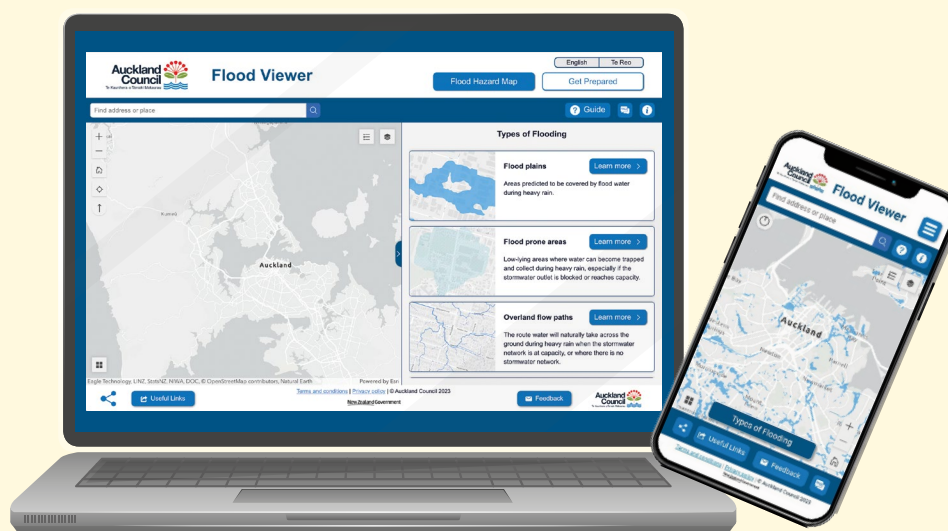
Auckland Council
Te Kaunihera o Tāmaki Makaurau

Flood Viewer

English | Te Reo

Flood Hazard Map

Get Prepared

Find address or place

Guide

Kumeu

Auckland

Types of Flooding

Flood plains

Learn more

Areas predicted to be covered by flood water during heavy rain.

Flood prone areas

Learn more

Low-lying areas where water can become trapped and collect during heavy rain, especially if the stormwater outlet is blocked or reaches capacity.

Overland flow paths

Learn more

The route water will naturally take across the ground during heavy rain when the stormwater network is at capacity, or where there is no stormwater network.

Eagle Technology, LINZ, StatsNZ, NIWA, DOC, © OpenStreetMap contributors, Natural Earth

Powered by Esri

Terms and conditions | Privacy policy | © Auckland Council 2023

New Zealand Government

Useful Links

Feedback

Auckland Council

Auckland Council

Flood Viewer

Find address or place

Auckland

Types of Flooding

Useful Links

Feedback

Terms and conditions | Privacy policy | © Auckland Council 2023